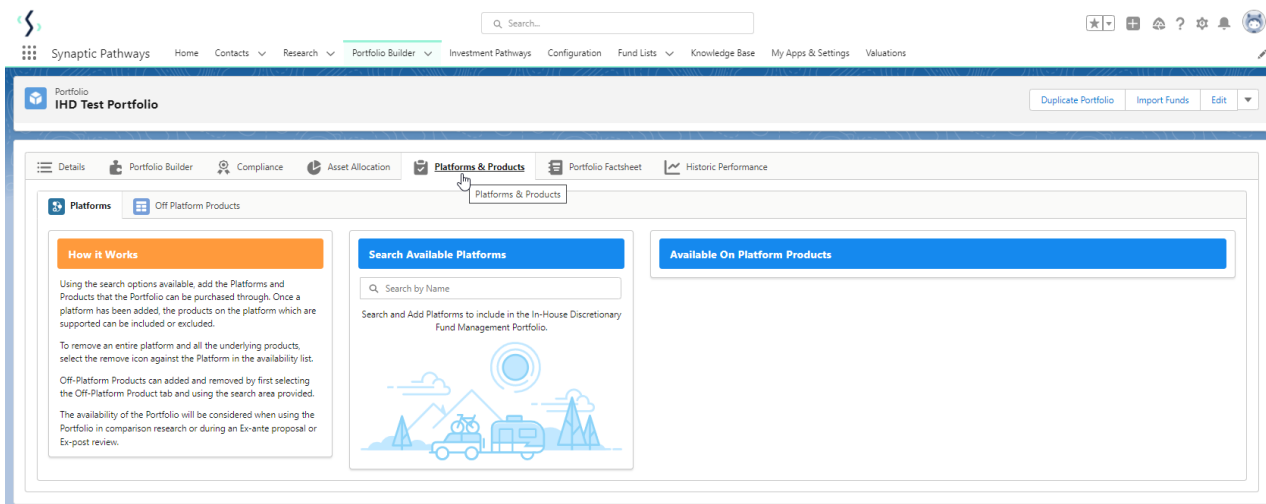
Search...

Synaptic Pathways Home Contacts Research Portfolio Builder Investment Pathways Configuration Fund Lists Knowledge Base My Apps & Settings Valuations

Portfolio
IHD Test Portfolio

Duplicate Portfolio Import Funds Edit

Details Portfolio Builder Compliance Asset Allocation Platforms & Products Portfolio Factsheet Historic Performance

Platforms & Products

Platforms Off Platform Products

How it Works

Using the search options available, add the Platforms and Products that the Portfolio can be purchased through. Once a platform has been added, the products on the platform which are supported can be included or excluded.

To remove an entire platform and all the underlying products, select the remove icon against the Platform in the availability list.

Off-Platform Products can added and removed by first selecting the Off-Platform Product tab and using the search area provided.

The availability of the Portfolio will be considered when using the Portfolio in comparison research or during an Ex-ante proposal or Ex-post review.

Search Available Platforms

Search by Name

Search and Add Platforms to include in the In-House Discretionary Fund Management Portfolio.

Available On Platform Products